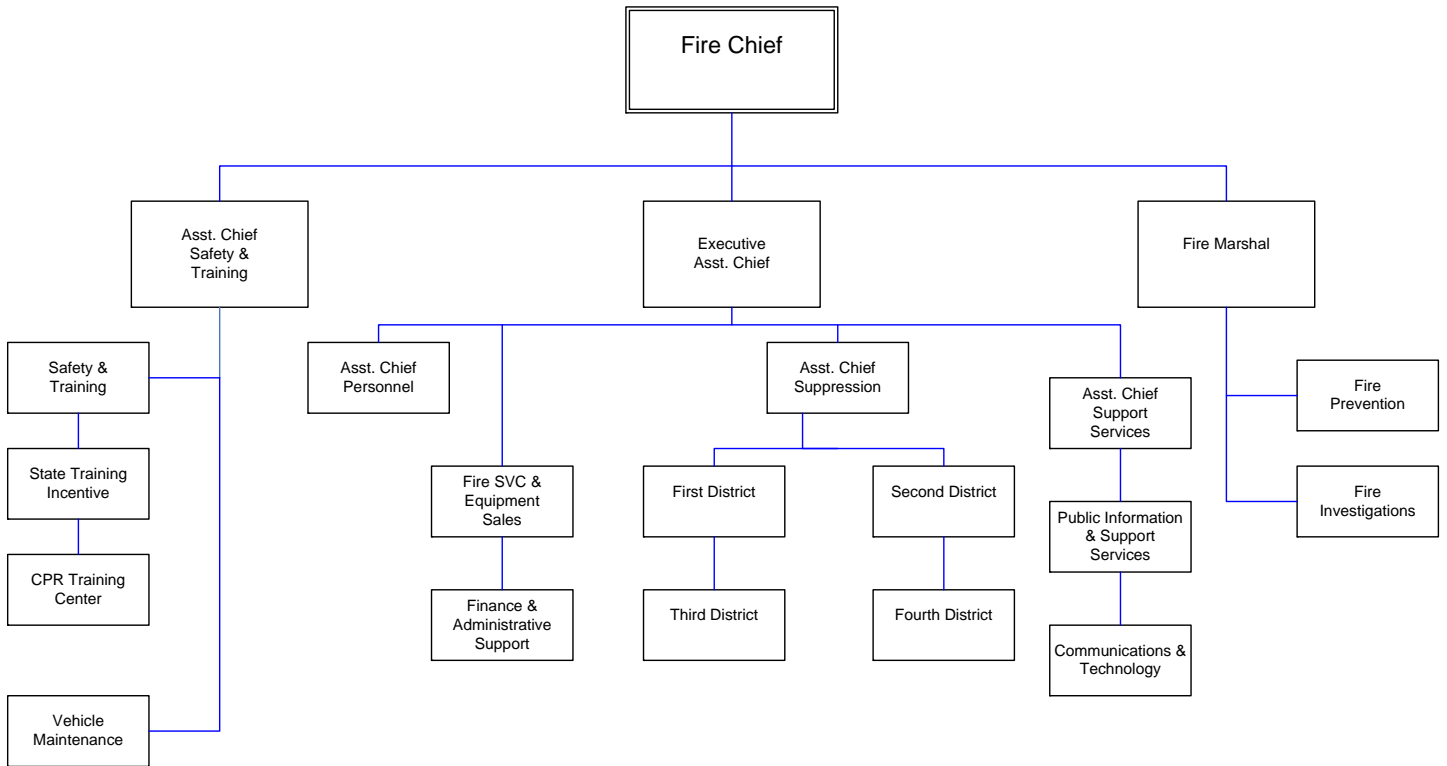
Fire Chief

Asst. Chief Safety & Training

Executive Asst. Chief

Fire Marshal

Safety & Training

State Training Incentive

CPR Training Center

Vehicle Maintenance

Asst. Chief Personnel

Fire SVC & Equipment Sales

Finance & Administrative Support

Asst. Chief Suppression

First District

Third District

Second District

Fourth District

Asst. Chief Support Services

Public Information & Support Services

Communications & Technology

Fire Prevention

Fire Investigations